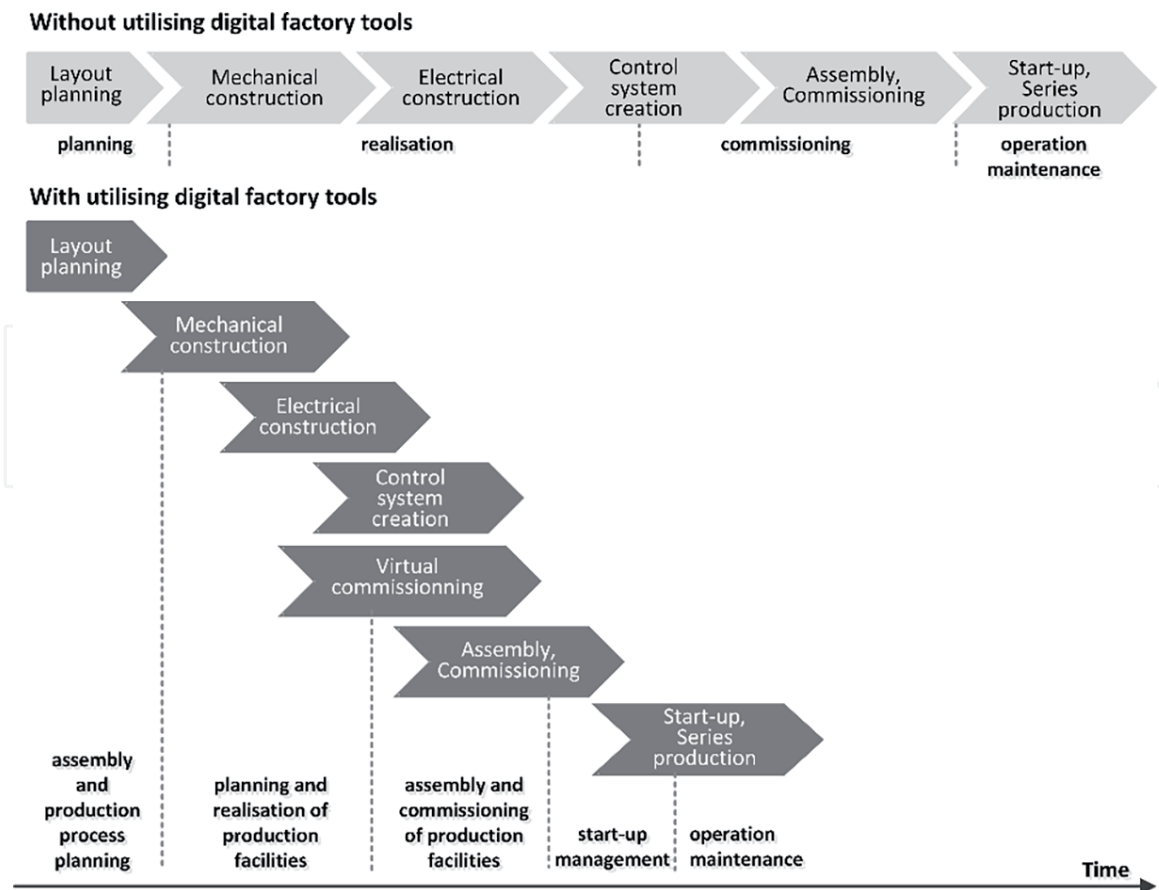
Without utilising digital factory tools

Layout planning

Mechanical construction

Electrical construction

Control system creation

Assembly, Commissioning

Start-up, Series production

planning

realisation

commissioning

operation maintenance

With utilising digital factory tools

Layout planning

Mechanical construction

Electrical construction

Control system creation

Virtual commissionning

Assembly, Commissioning

Start-up, Series production

assembly and production process planning

planning and realisation of production facilities

assembly and commissioning of production facilities

start-up management

operation maintenance

Time